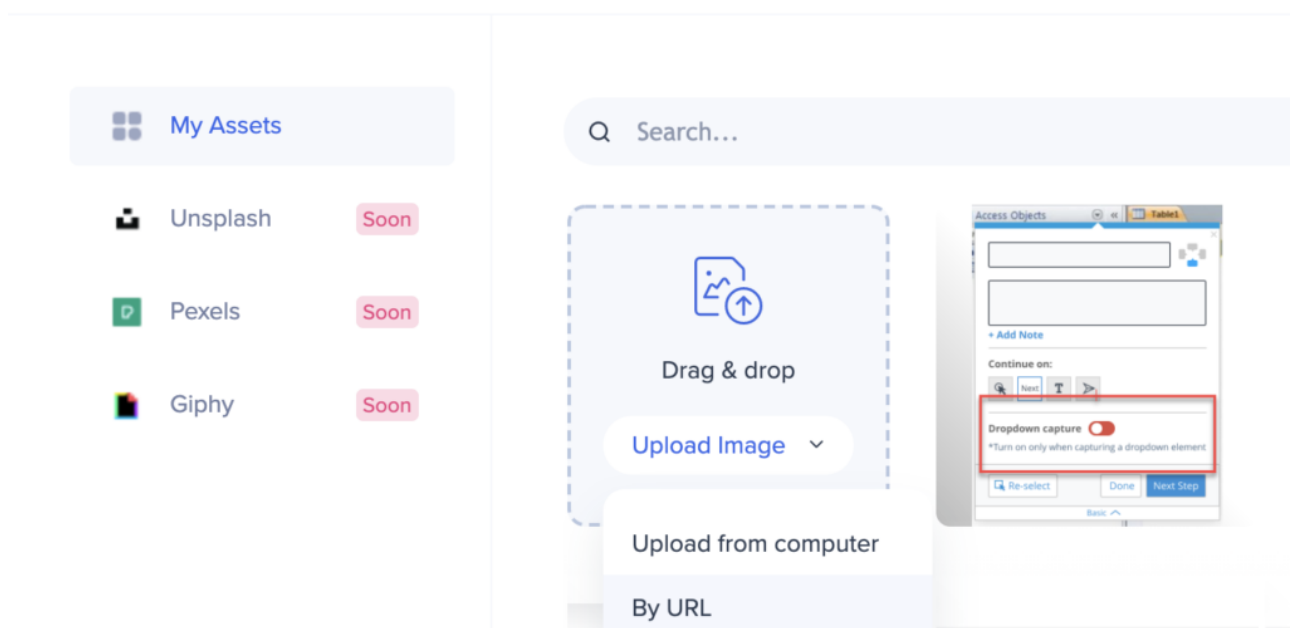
My Assets

Unsplash Soon

Pexels Soon

Giphy Soon

Search...

Drag & drop

Upload Image

Upload from computer

By URL

Access Objects

Table1

+ Add Note

Continue on:

Next

T

Dropdown capture

*Turn on only when capturing a dropdown element

Re-select

Done

Next Step

Basic